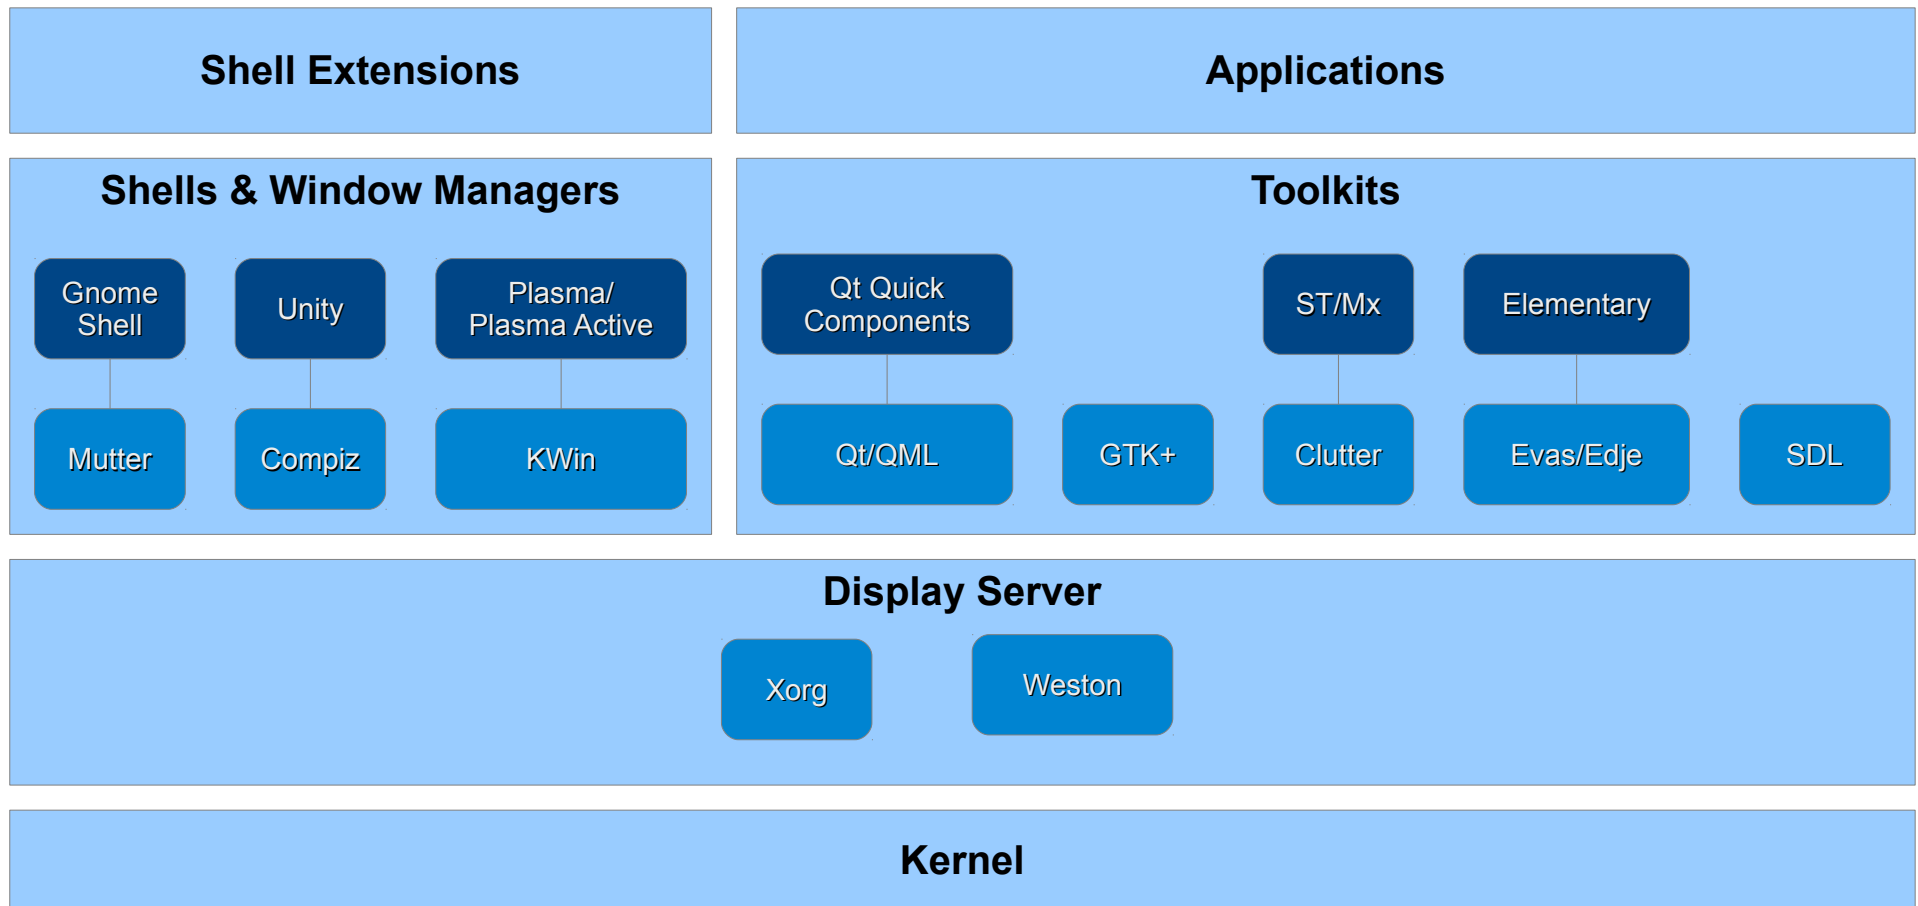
Shell Extensions

Applications

Shells & Window Managers

Gnome Shell

Unity

Plasma/ Plasma Active

Mutter

Compiz

KWin

Toolkits

Qt Quick Components

ST/Mx

Elementary

Qt/QML

GTK+

Clutter

Evas/Edje

SDL

Display Server

Xorg

Weston

Kernel